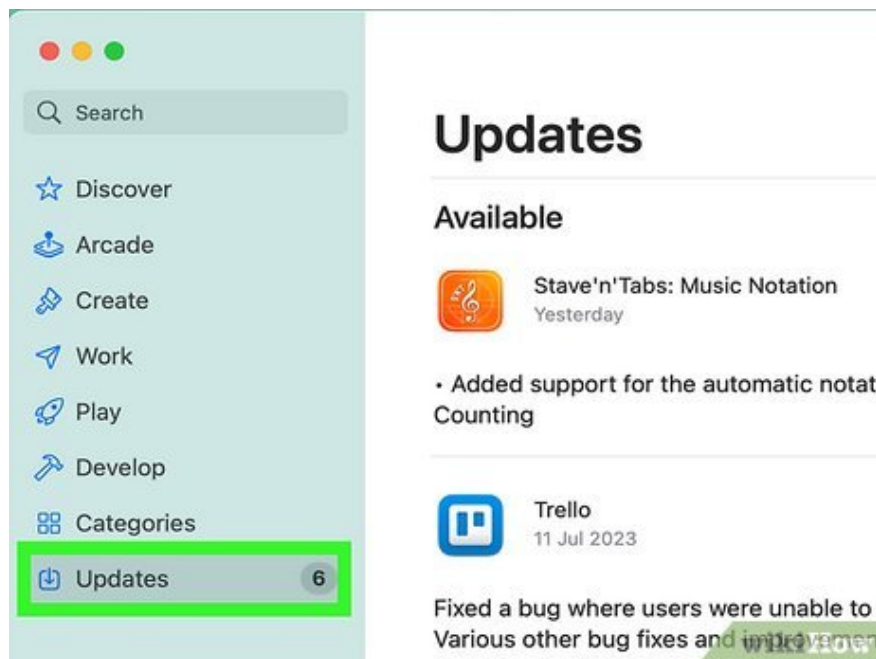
Search

Discover

Arcade

Create

Work

Play

Develop

Categories

Updates 6

Updates

Available

Stave'n'Tabs: Music Notation
Yesterday

• Added support for the automatic notat
Counting

Trello
11 Jul 2023

Fixed a bug where users were unable to
Various other bug fixes and improvemen

wikiHow